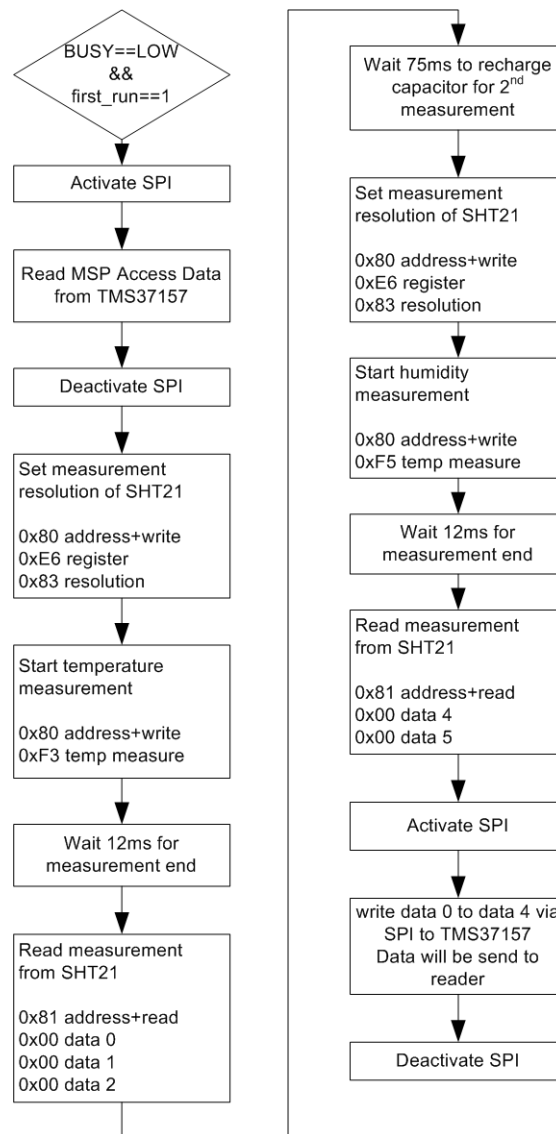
BUSY==LOW
&&
first_run==1

Activate SPI

Read MSP Access Data from TMS37157

Deactivate SPI

Set measurement resolution of SHT21

0x80 address+write
0xE6 register
0x83 resolution

Start temperature measurement

0x80 address+write
0xF3 temp measure

Wait 12ms for measurement end

Read measurement from SHT21

0x81 address+read
0x00 data 0
0x00 data 1
0x00 data 2

Wait 75ms to recharge capacitor for 2$^{nd}$ measurement

Set measurement resolution of SHT21

0x80 address+write
0xE6 register
0x83 resolution

Start humidity measurement

0x80 address+write
0xF5 temp measure

Wait 12ms for measurement end

Read measurement from SHT21

0x81 address+read
0x00 data 4
0x00 data 5

Activate SPI

write data 0 to data 4 via SPI to TMS37157
Data will be send to reader

Deactivate SPI